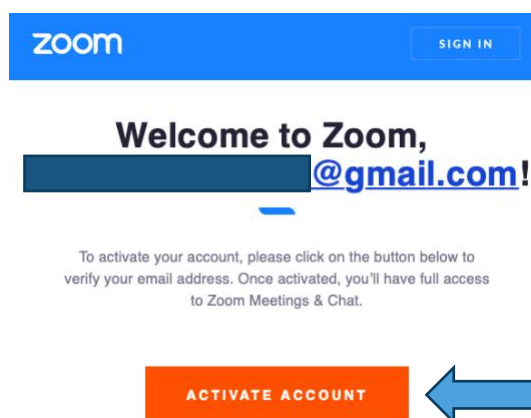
zoom

SIGN IN

Welcome to Zoom, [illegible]@gmail.com!

To activate your account, please click on the button below to verify your email address. Once activated, you'll have full access to Zoom Meetings & Chat.

ACTIVATE ACCOUNT